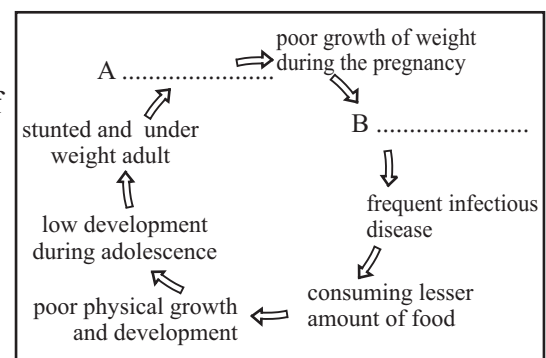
A ......................

poor growth of weight during the pregnancy

B ......................

frequent infectious disease

consuming lesser amount of food

poor physical growth and development

low development during adolescence

stunted and under weight adult